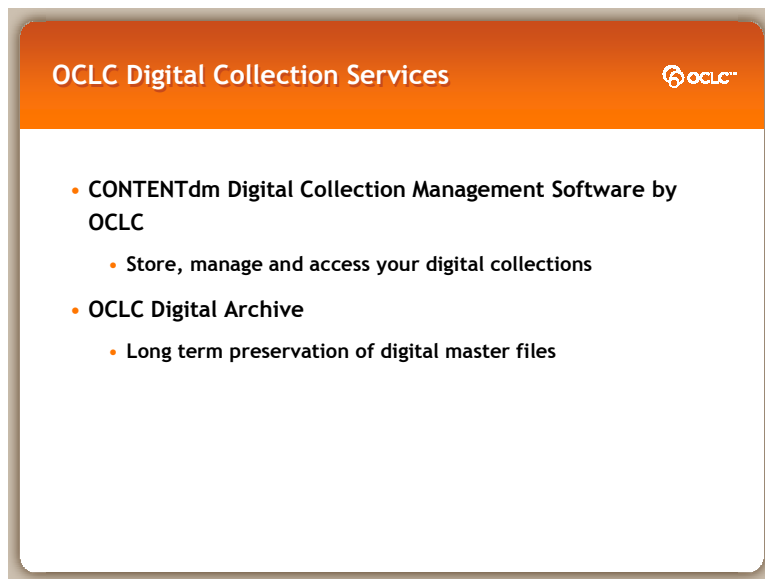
OCLC Digital Collection Services

OCLC

• CONTENTdm Digital Collection Management Software by OCLC

• Store, manage and access your digital collections

• OCLC Digital Archive

• Long term preservation of digital master files